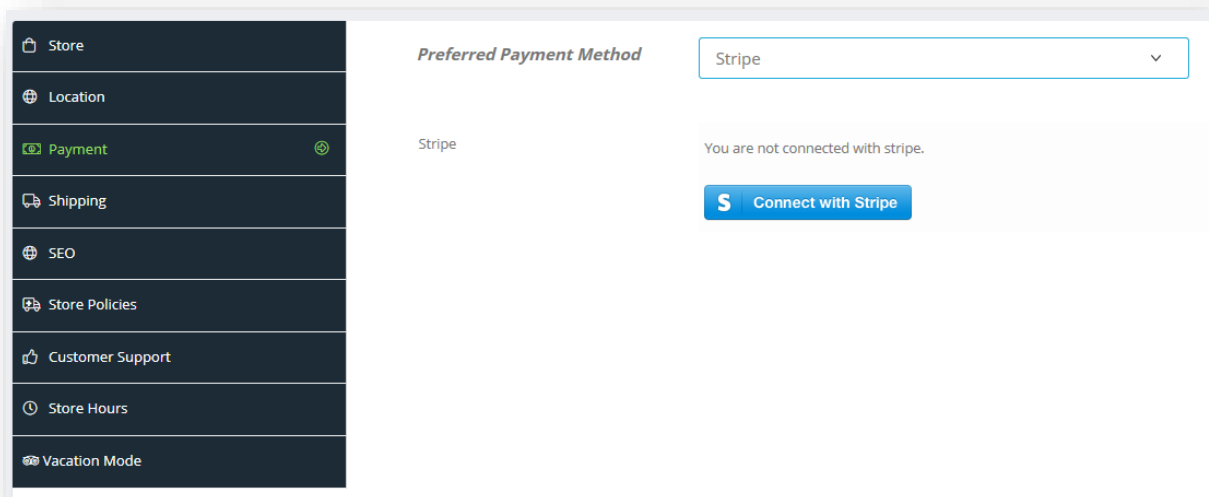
Store

Location

Payment

Shipping

SEO

Store Policies

Customer Support

Store Hours

Vacation Mode

Preferred Payment Method

Stripe

Stripe

You are not connected with stripe.

S Connect with Stripe